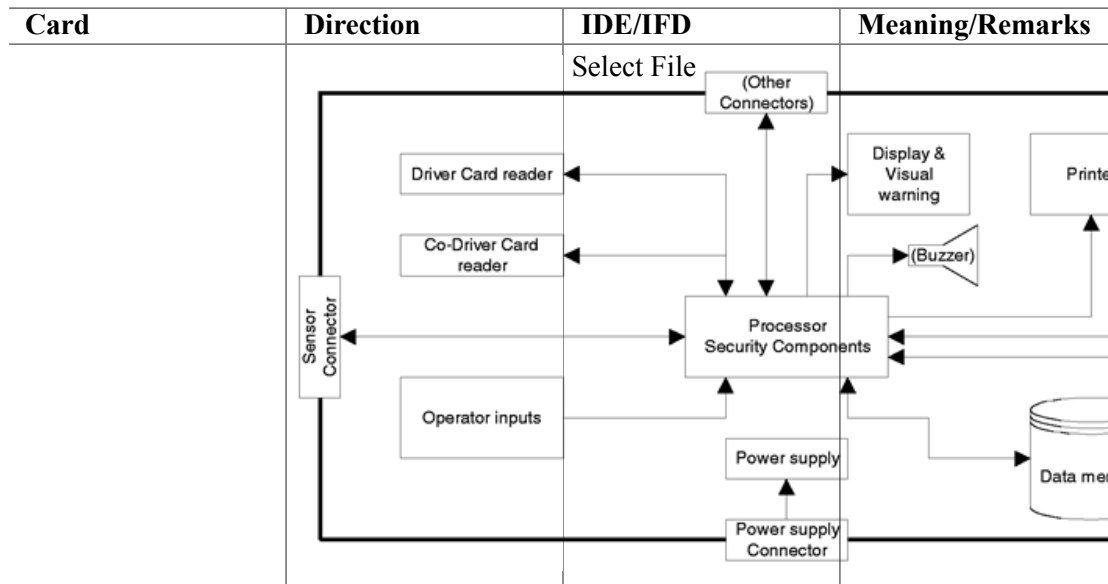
| Card | Direction | IDE/IFD | Meaning/Remarks |
|---|---|---|---|
| | | Select File | |

(Other Connectors)

Driver Card reader

Display & Visual warning

Printe

Co-Driver Card reader

(Buzzer)

Sensor Connector

Processor Security Components

Operator inputs

Power supply

Data me

Power supply Connector